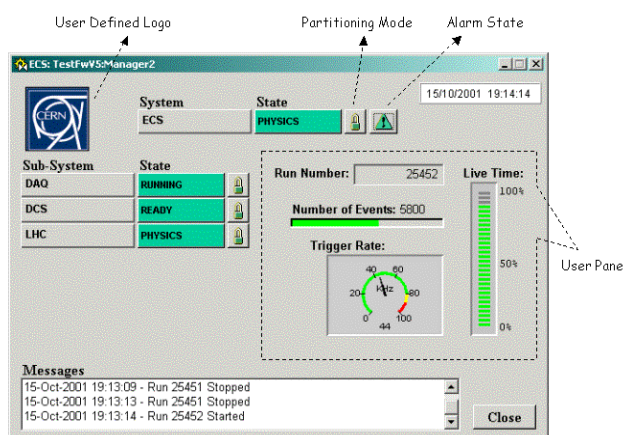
User Defined Logo

Partitioning Mode

Alarm State

ECS: TestFwV5:Manager2

CERN

System

State

ECS

PHYSICS

15/10/2001 19:14:14

Sub-System

State

DAQ

RUNNING

DCS

READY

LHC

PHYSICS

Run Number:

25452

Live Time:

100%

Number of Events: 5800

Trigger Rate:

40

60

20

80

0

100

KHz

44

50%

0%

User Pane

Messages

15-Oct-2001 19:13:09 - Run 25451 Stopped
15-Oct-2001 19:13:13 - Run 25451 Stopped
15-Oct-2001 19:13:14 - Run 25452 Started

Close